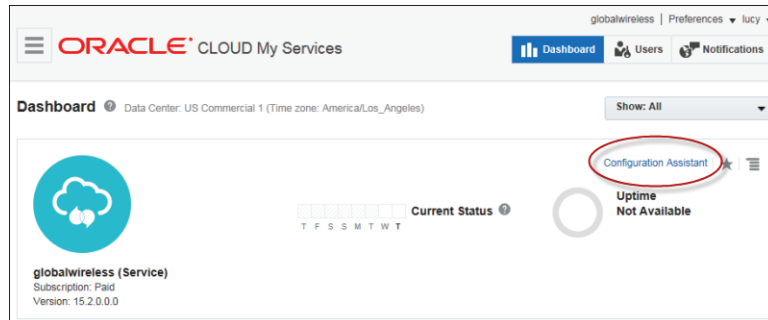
globalwireless | Preferences ▾ lucy ▾

ORACLE® CLOUD My Services

Dashboard Users Notifications

Dashboard Data Center: US Commercial 1 (Time zone: America/Los_Angeles)

Show: All

Configuration Assistant

Current Status

T F S S M T W T

Uptime
Not Available

globalwireless (Service)
Subscription: Paid
Version: 15.2.0.0.0